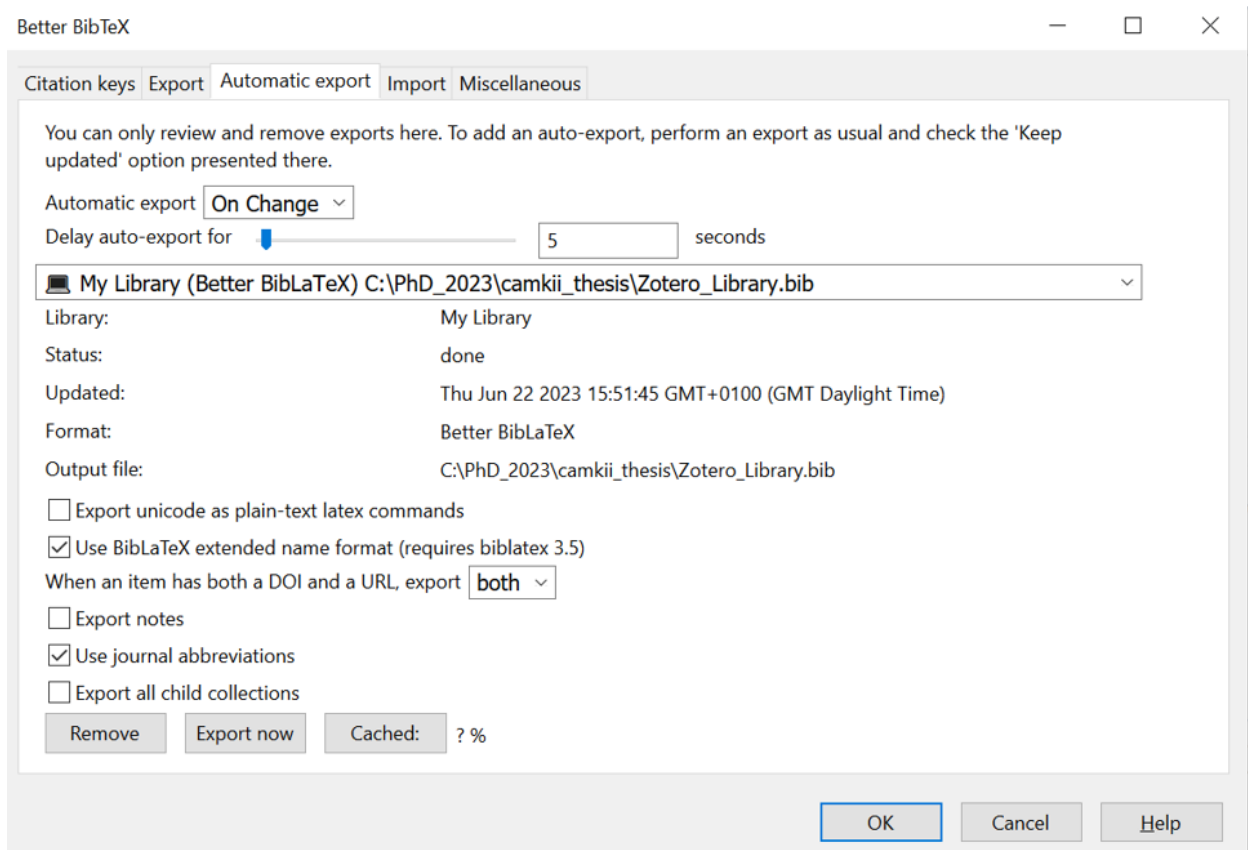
Better BibTeX

Citation keys | Export | Automatic export | Import | Miscellaneous

You can only review and remove exports here. To add an auto-export, perform an export as usual and check the 'Keep updated' option presented there.

Automatic export On Change

Delay auto-export for 5 seconds

My Library (Better BibLaTeX) C:\PhD_2023\camkii_thesis\Zotero_Library.bib

Library: My Library

Status: done

Updated: Thu Jun 22 2023 15:51:45 GMT+0100 (GMT Daylight Time)

Format: Better BibLaTeX

Output file: C:\PhD_2023\camkii_thesis\Zotero_Library.bib

Export unicode as plain-text latex commands

Use BibLaTeX extended name format (requires biblatex 3.5)

When an item has both a DOI and a URL, export both

Export notes

Use journal abbreviations

Export all child collections

Remove | Export now | Cached: ? %

OK | Cancel | Help